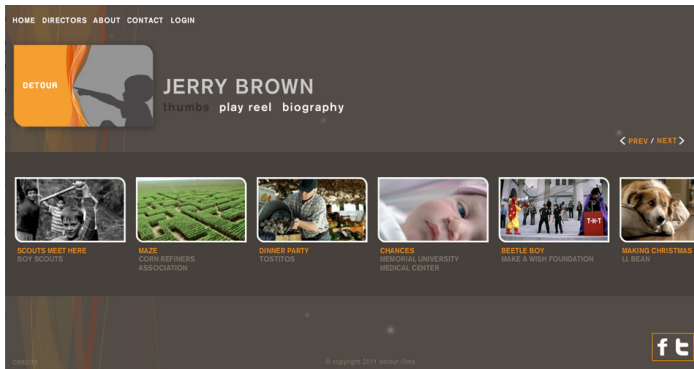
HOME DIRECTORS ABOUT CONTACT LOGIN

DETOUR

JERRY BROWN

thumbs play reel biography

PREV / NEXT

SCOUTS MEET HERE
BOY SCOUTS

MAZE
CORN REFINERS ASSOCIATION

DINNER PARTY
TOSTITOS

CHANCES
MEMORIAL UNIVERSITY MEDICAL CENTER

BEETLE BOY
MAKE A WISH FOUNDATION

MAKING CHRISTMAS
LL BEAN

T+T

credits

© copyright 2011 detour films

f t